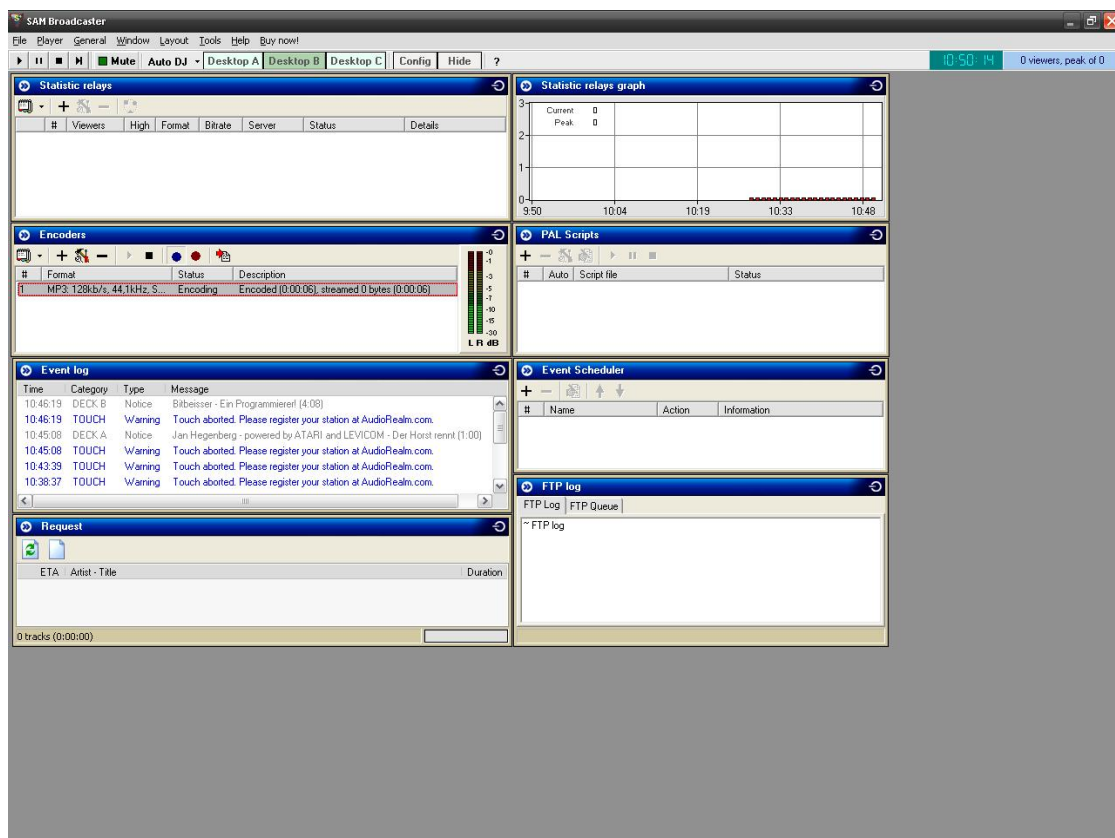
SAM Broadcaster

File Player General Window Layout Tools Help Buy now!

Mute Auto DJ Desktop A Desktop B Desktop C Config Hide ?

10:50:14 0 viewers, peak of 0

Statistic relays

| # | Viewers | High | Format | Bitrate | Server | Status | Details |
|---|---|---|---|---|---|---|---|

Statistic relays graph

3
Current 0
Peak 0
2
1
0
9:50 10:04 10:19 10:33 10:48

Encoders

| # | Format | Status | Description |
|---|---|---|---|
| 1 | MP3: 128kb/s, 44,1kHz, S... | Encoding | Encoded (0:00:06), streamed 0 bytes (0:00:06) |

-0 -1 -3 -5 -7 -10 -15 -30
L R dB

PAL Scripts

| # | Auto | Script file | Status |
|---|---|---|---|

Event log

| Time | Category | Type | Message |
|---|---|---|---|
| 10:46:19 | DECK B | Notice | Bitbeisser - Ein Programmierer! (4:08) |
| 10:46:19 | TOUCH | Warning | Touch aborted. Please register your station at AudioRealm.com. |
| 10:45:08 | DECK A | Notice | Jan Hegenberg - powered by ATARI and LEVICOM - Der Horst rennt (1:00) |
| 10:45:08 | TOUCH | Warning | Touch aborted. Please register your station at AudioRealm.com. |
| 10:43:39 | TOUCH | Warning | Touch aborted. Please register your station at AudioRealm.com. |
| 10:38:37 | TOUCH | Warning | Touch aborted. Please register your station at AudioRealm.com. |

Event Scheduler

| # | Name | Action | Information |
|---|---|---|---|

FTP log

FTP Log FTP Queue

~ FTP log

Request

| ETA | Artist - Title | Duration |
|---|---|---|

0 tracks (0:00:00)